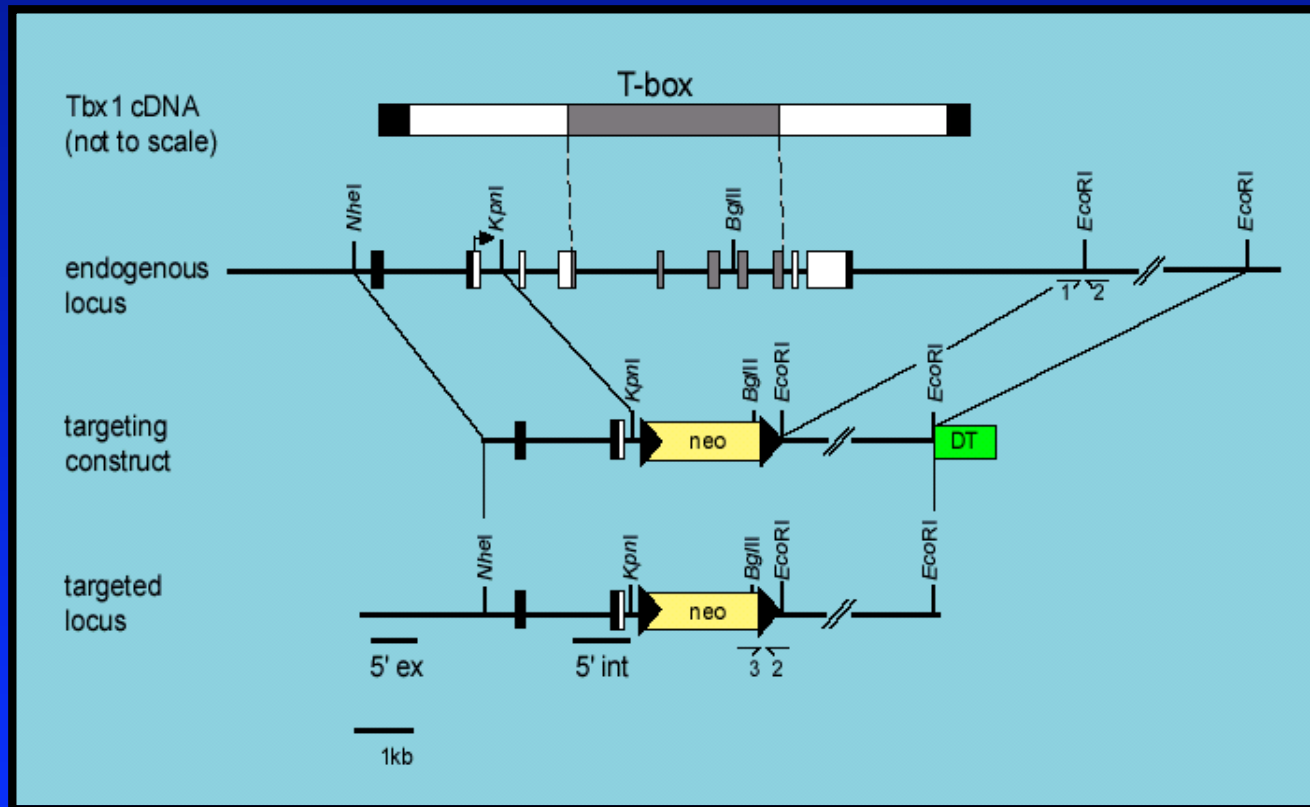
Tbx1 cDNA
(not to scale)

T-box

NheI
KpnI
BglII
EcoRI
EcoRI

endogenous
locus

1
2

KpnI
BglII
EcoRI
EcoRI

targeting
construct

neo
DT

NheI
KpnI
BglII
EcoRI
EcoRI

targeted
locus

neo

5' ex
5' int
3
2

1kb